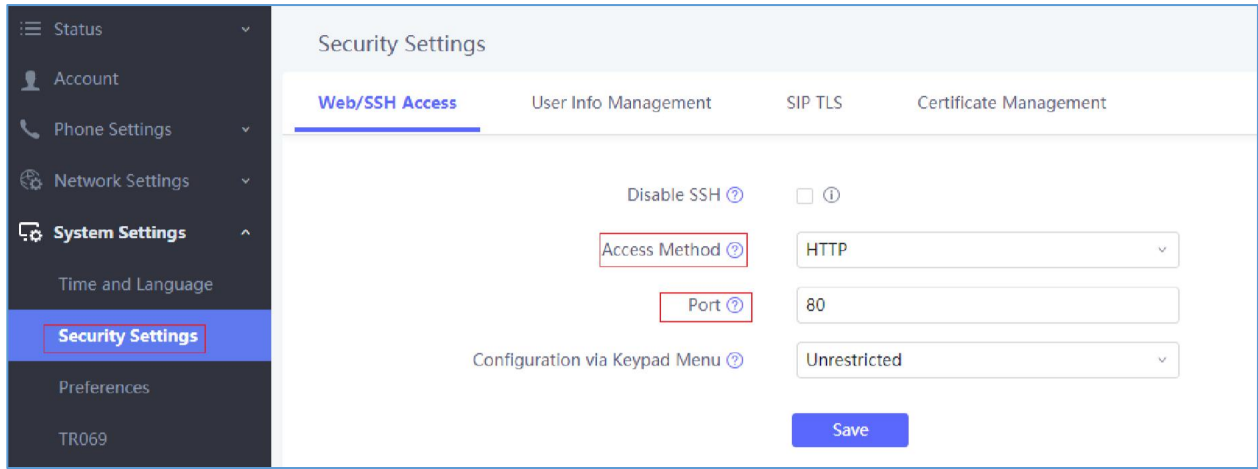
Status
Account
Phone Settings
Network Settings
System Settings
Time and Language
Security Settings
Preferences
TR069

Security Settings

Web/SSH Access
User Info Management
SIP TLS
Certificate Management

Disable SSH ⓘ

Access Method
HTTP

Port
80

Configuration via Keypad Menu
Unrestricted

Save